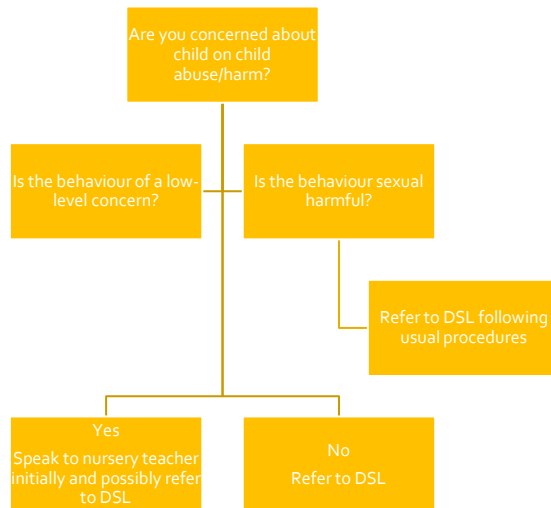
Are you concerned about child on child abuse/harm?

Is the behaviour of a low-level concern?

Is the behaviour sexual harmful?

Refer to DSL following usual procedures

Yes

Speak to nursery teacher initially and possibly refer to DSL

No

Refer to DSL